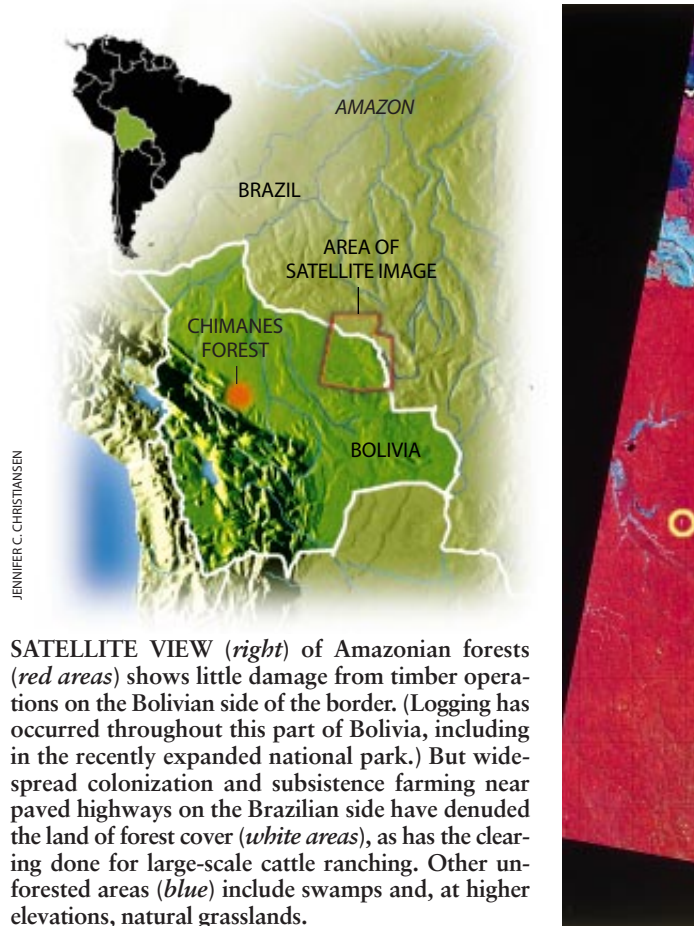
AMAZON

BRAZIL

AREA OF SATELLITE IMAGE

CHIMANES FOREST

BOLIVIA

JENNIFER C. CHRISTIANSEN

**SATELLITE VIEW (*right*) of Amazonian forests (*red areas*) shows little damage from timber operations on the Bolivian side of the border. (Logging has occurred throughout this part of Bolivia, including in the recently expanded national park.) But widespread colonization and subsistence farming near paved highways on the Brazilian side have denuded the land of forest cover (*white areas*), as has the clearing done for large-scale cattle ranching. Other unforested areas (*blue*) include swamps and, at higher elevations, natural grasslands.**